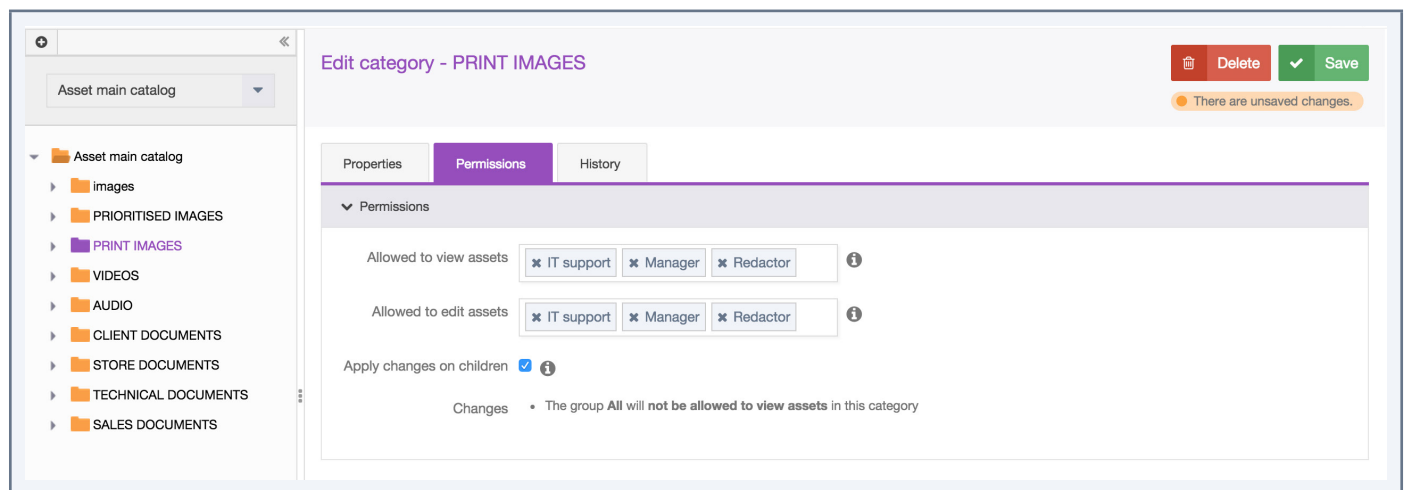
Asset main catalog

Asset main catalog
images
PRIORITISED IMAGES
PRINT IMAGES
VIDEOS
AUDIO
CLIENT DOCUMENTS
STORE DOCUMENTS
TECHNICAL DOCUMENTS
SALES DOCUMENTS

Edit category - PRINT IMAGES

Delete
Save
There are unsaved changes.

Properties
Permissions
History

Permissions

Allowed to view assets
IT support
Manager
Redactor

Allowed to edit assets
IT support
Manager
Redactor

Apply changes on children

Changes
• The group **All** will **not be allowed to view assets** in this category